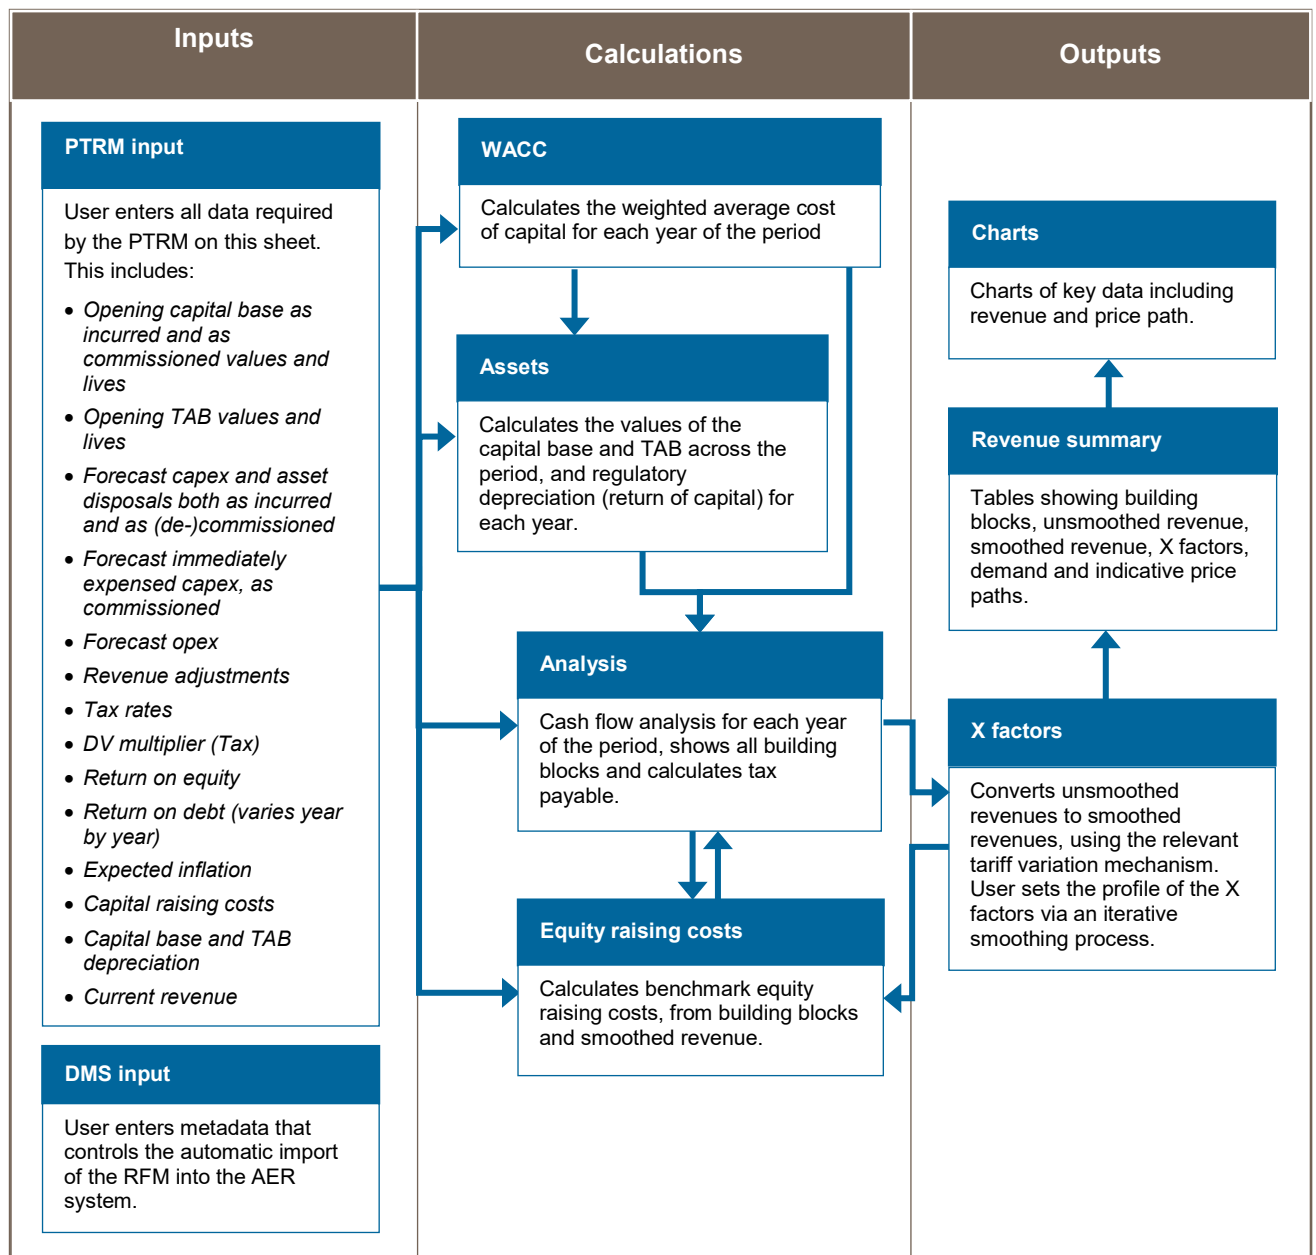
Inputs

Calculations

Outputs

PTRM input

User enters all data required by the PTRM on this sheet. This includes:

- Opening capital base as incurred and as commissioned values and lives
- Opening TAB values and lives
- Forecast capex and asset disposals both as incurred and as (de-)commissioned
- Forecast immediately expensed capex, as commissioned
- Forecast opex
- Revenue adjustments
- Tax rates
- DV multiplier (Tax)
- Return on equity
- Return on debt (varies year by year)
- Expected inflation
- Capital raising costs
- Capital base and TAB depreciation
- Current revenue

DMS input

User enters metadata that controls the automatic import of the RFM into the AER system.

WACC

Calculates the weighted average cost of capital for each year of the period

Assets

Calculates the values of the capital base and TAB across the period, and regulatory depreciation (return of capital) for each year.

Analysis

Cash flow analysis for each year of the period, shows all building blocks and calculates tax payable.

Equity raising costs

Calculates benchmark equity raising costs, from building blocks and smoothed revenue.

Charts

Charts of key data including revenue and price path.

Revenue summary

Tables showing building blocks, unsmoothed revenue, smoothed revenue, X factors, demand and indicative price paths.

X factors

Converts unsmoothed revenues to smoothed revenues, using the relevant tariff variation mechanism. User sets the profile of the X factors via an iterative smoothing process.